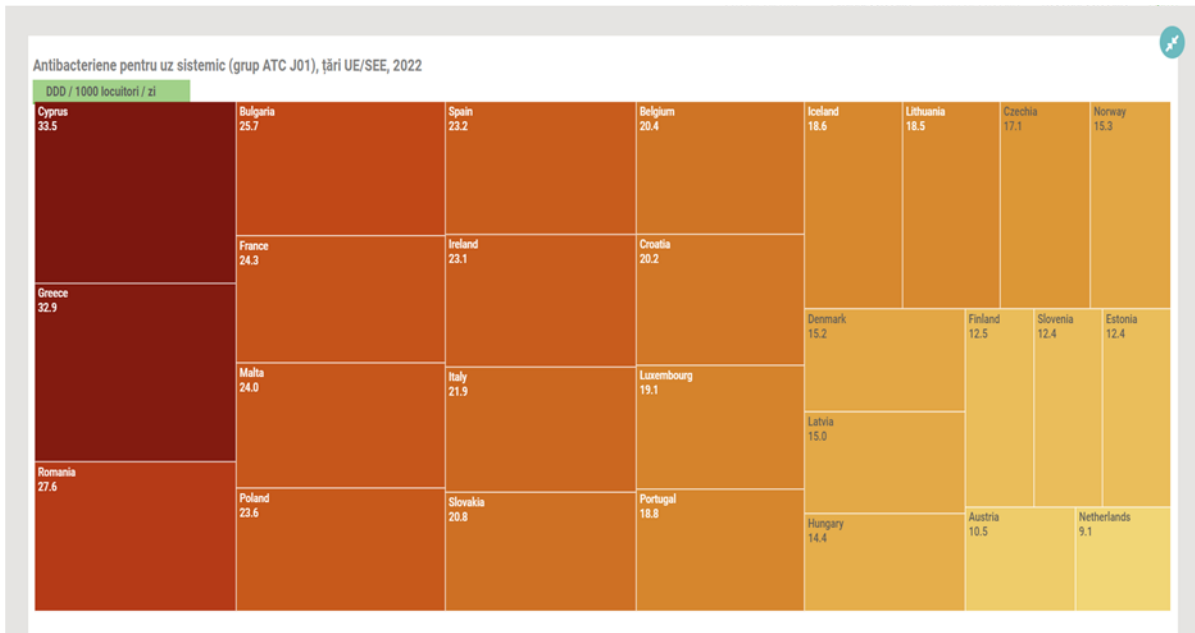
Antibacteriene pentru uz sistemic (grup ATC J01), țări UE/SEE, 2022

DDD / 1000 locuitori / zi

Cyprus
33.5

Greece
32.9

Romania
27.6

Bulgaria
25.7

France
24.3

Malta
24.0

Poland
23.6

Spain
23.2

Ireland
23.1

Italy
21.9

Slovakia
20.8

Belgium
20.4

Croatia
20.2

Luxembourg
19.1

Portugal
18.8

Iceland
18.6

Lithuania
18.5

Czechia
17.1

Norway
15.3

Denmark
15.2

Latvia
15.0

Hungary
14.4

Finland
12.5

Slovenia
12.4

Estonia
12.4

Austria
10.5

Netherlands
9.1